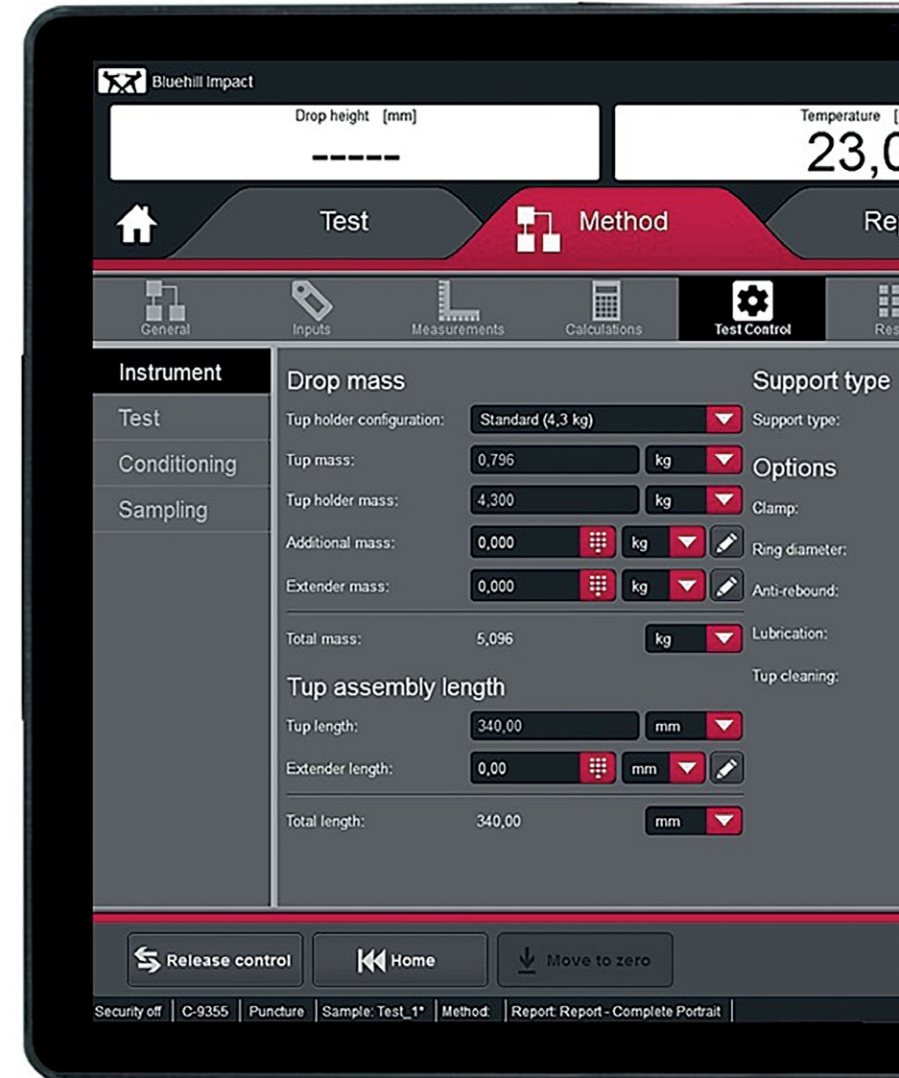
Bluehill Impact

Drop height [mm]
-----

Temperature [
23,0

Test
Method
Re

General
Inputs
Measurements
Calculations
Test Control
Res

Instrument
Test
Conditioning
Sampling

Drop mass
Tup holder configuration: Standard (4,3 kg)
Tup mass: 0,796 kg
Tup holder mass: 4,300 kg
Additional mass: 0,000 kg
Extender mass: 0,000 kg
Total mass: 5,096 kg

Tup assembly length
Tup length: 340,00 mm
Extender length: 0,00 mm
Total length: 340,00 mm

Support type
Support type:

Options
Clamp:
Ring diameter:
Anti-rebound:
Lubrication:
Tup cleaning:

Release control
Home
Move to zero

Security off | C-9355 | Puncture | Sample: Test_1* | Method: | Report: Report - Complete Portrait